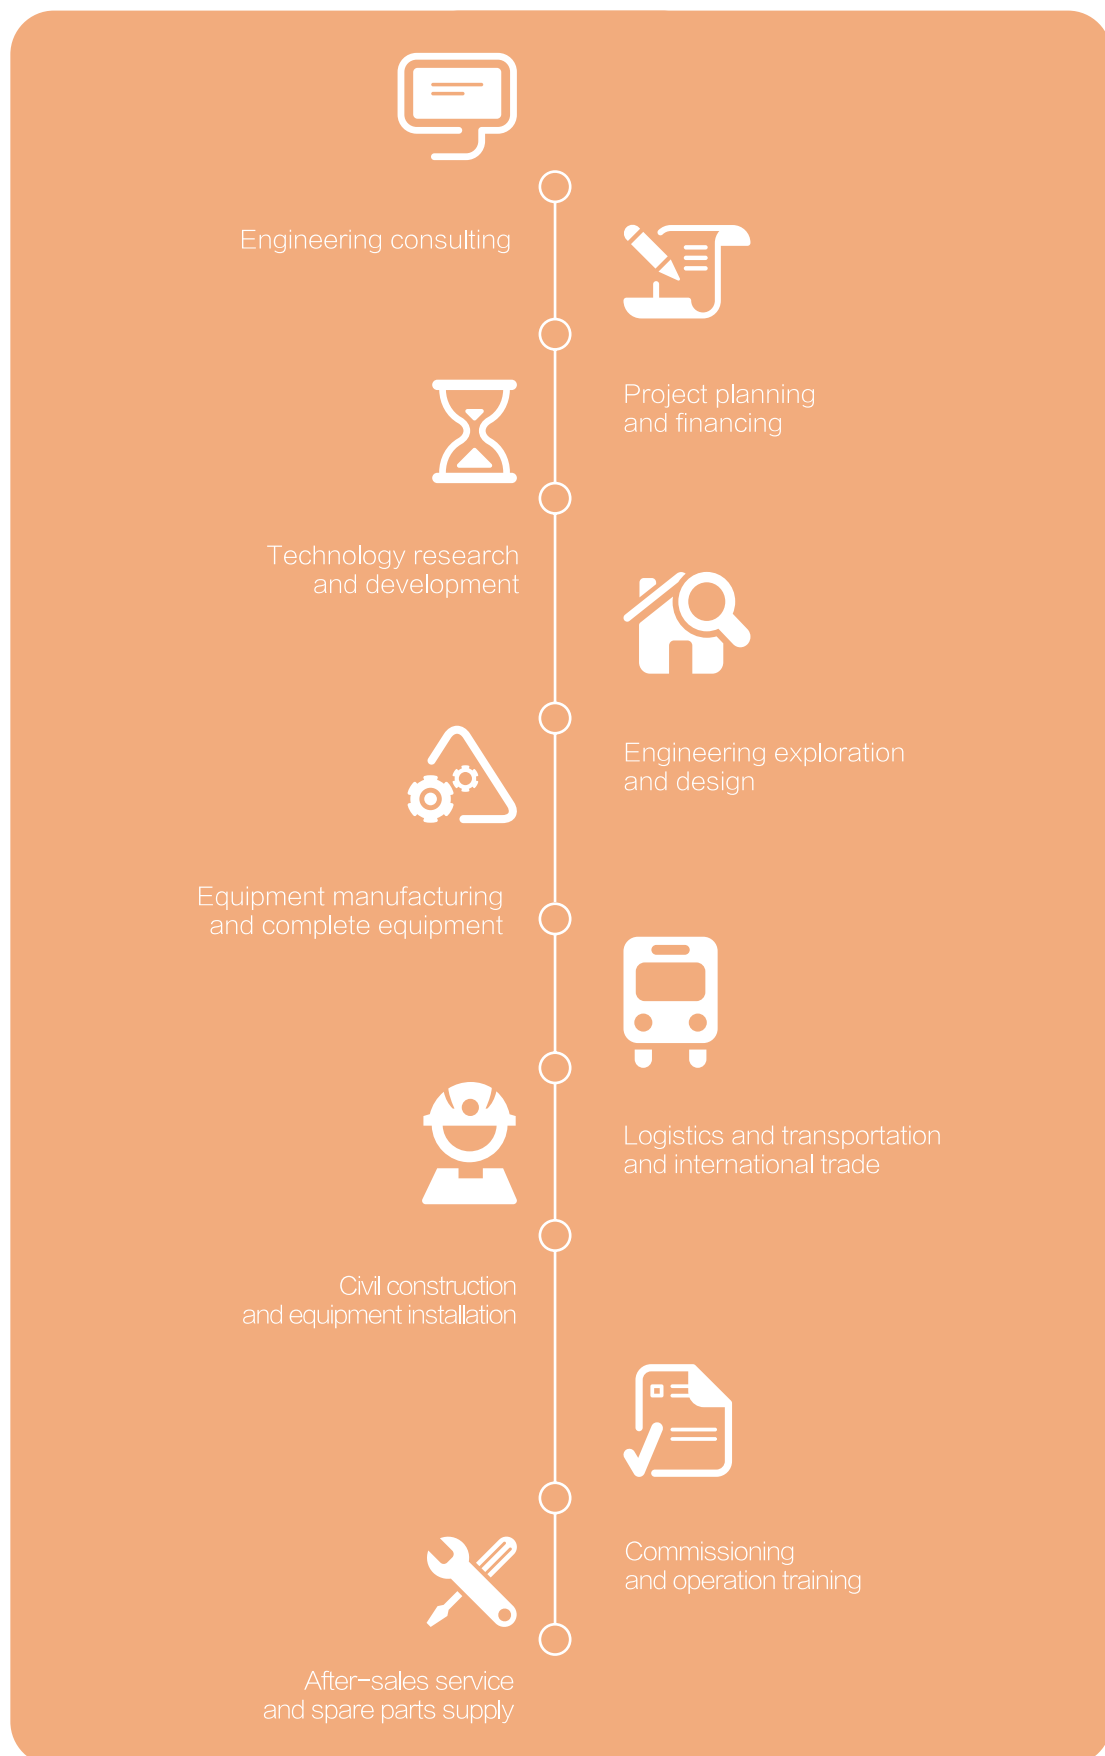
Engineering consulting

Project planning
and financing

Technology research
and development

Engineering exploration
and design

Equipment manufacturing
and complete equipment

Logistics and transportation
and international trade

Civil construction
and equipment installation

Commissioning
and operation training

After-sales service
and spare parts supply